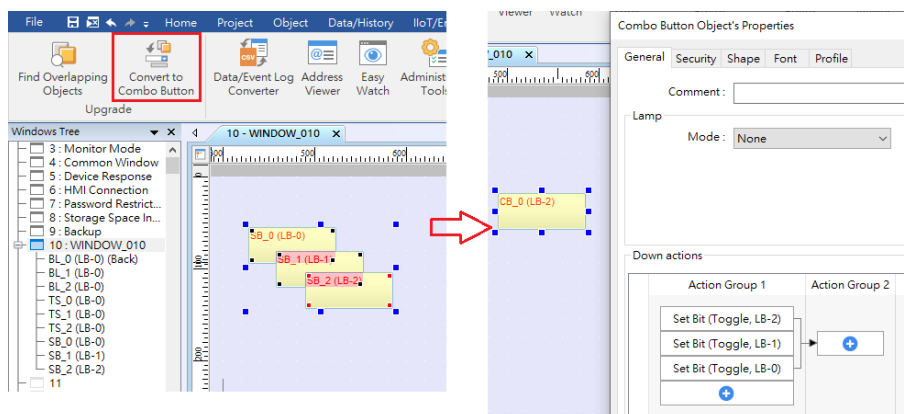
File Home Project Object Data/History IIoT/E

Find Overlapping Objects
Convert to Combo Button
Upgrade
Data/Event Log Converter
Address Viewer
Easy Watch
Administ Tools

Windows Tree
3 : Monitor Mode
4 : Common Window
5 : Device Response
6 : HMI Connection
7 : Password Restrict...
8 : Storage Space In...
9 : Backup
10 : WINDOW_010
BL_0 (LB-0) (Back)
BL_1 (LB-0)
BL_2 (LB-0)
TS_0 (LB-0)
TS_1 (LB-0)
TS_2 (LB-0)
SB_0 (LB-0)
SB_1 (LB-1)
SB_2 (LB-2)
11

10 - WINDOW_010
100 200 300 400 500
SB_0 (LB-0)
SB_1 (LB-1)
SB_2 (LB-2)

Viewer Watch
_010
500 600
CB_0 (LB-2)

Combo Button Object's Properties
General Security Shape Font Profile
Comment :
Lamp
Mode : None
Down actions
Action Group 1
Action Group 2
Set Bit (Toggle, LB-2)
Set Bit (Toggle, LB-1)
Set Bit (Toggle, LB-0)